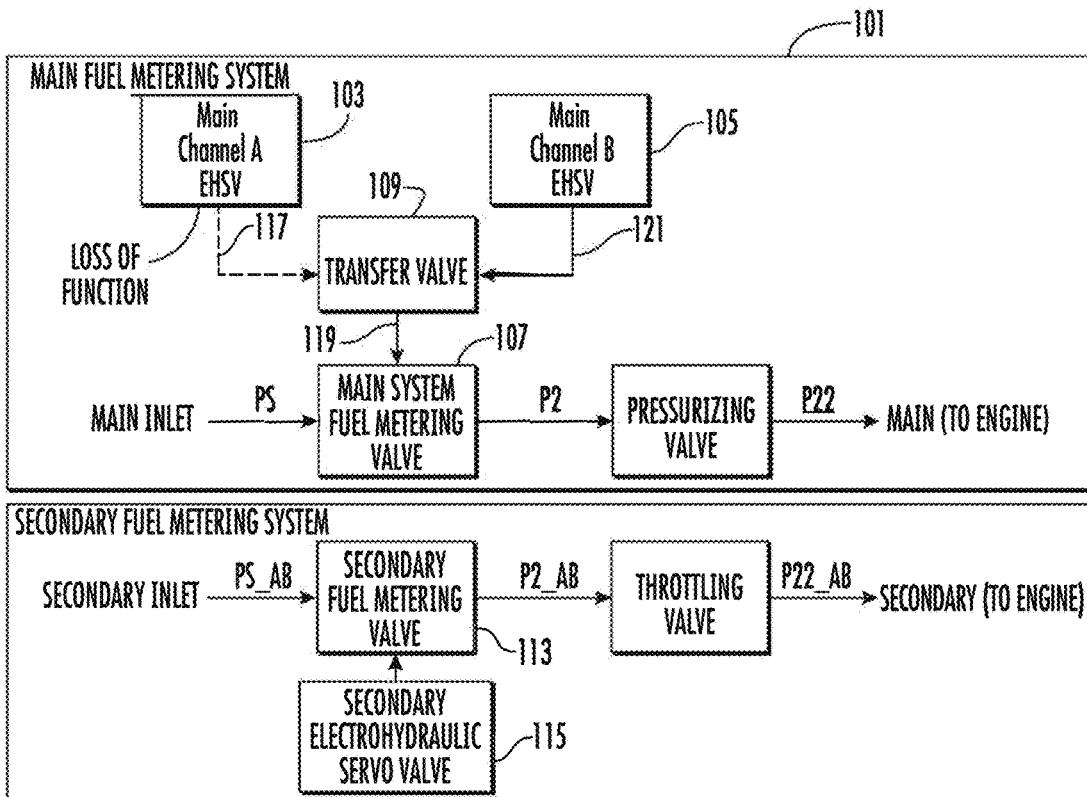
101

MAIN FUEL METERING SYSTEM

103

Main Channel A EHSV

105

Main Channel B EHSV

109

LOSS OF FUNCTION

117

TRANSFER VALVE

121

119

107

MAIN INLET

PS

MAIN SYSTEM FUEL METERING VALVE

P2

PRESSURIZING VALVE

P22

MAIN (TO ENGINE)

SECONDARY FUEL METERING SYSTEM

SECONDARY INLET

PS_AB

SECONDARY FUEL METERING VALVE

P2_AB

THROTTLING VALVE

P22_AB

SECONDARY (TO ENGINE)

113

SECONDARY ELECTROHYDRAULIC SERVO VALVE

115